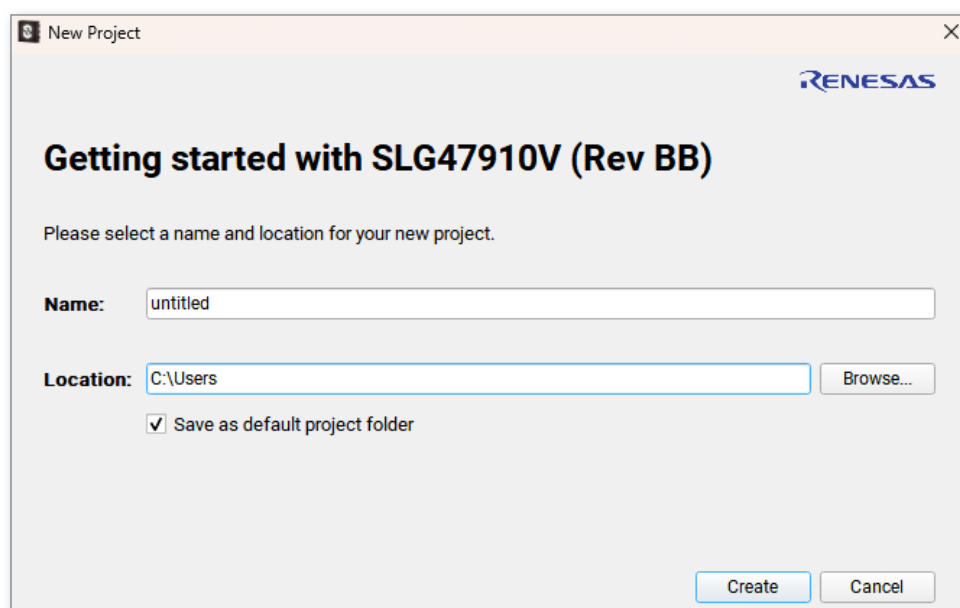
New Project

RENESAS

Getting started with SLG47910V (Rev BB)

Please select a name and location for your new project.

Name: untitled

Location: C:\Users Browse...

Save as default project folder

Create Cancel